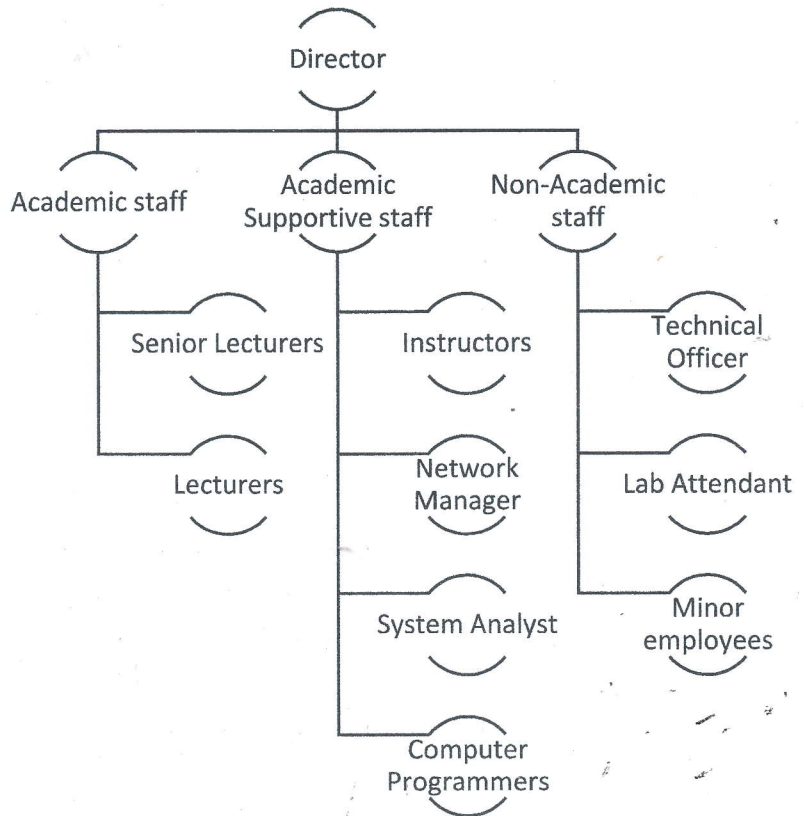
Director

Academic staff

Academic Supportive staff

Non-Academic staff

Senior Lecturers

Lecturers

Instructors

Network Manager

System Analyst

Computer Programmers

Technical Officer

Lab Attendant

Minor employees